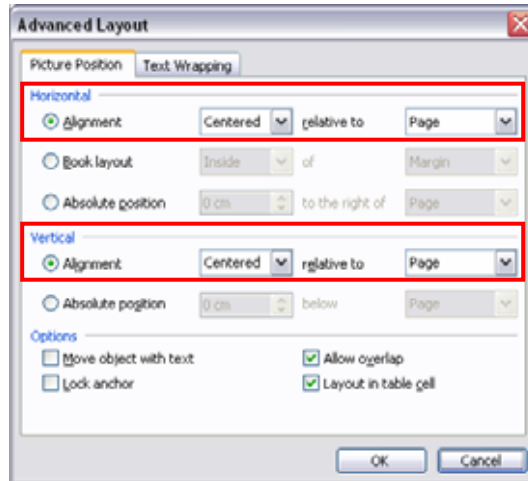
Advanced Layout

Picture Position
Text Wrapping

Horizontal

Alignment
Centered
relative to
Page

Book layout
Inside
of
Margin

Absolute position
0 cm
to the right of
Page

Vertical

Alignment
Centered
relative to
Page

Absolute position
0 cm
below
Page

Options

Move object with text
Allow overlap
Lock anchor
Layout in table cell

OK
Cancel